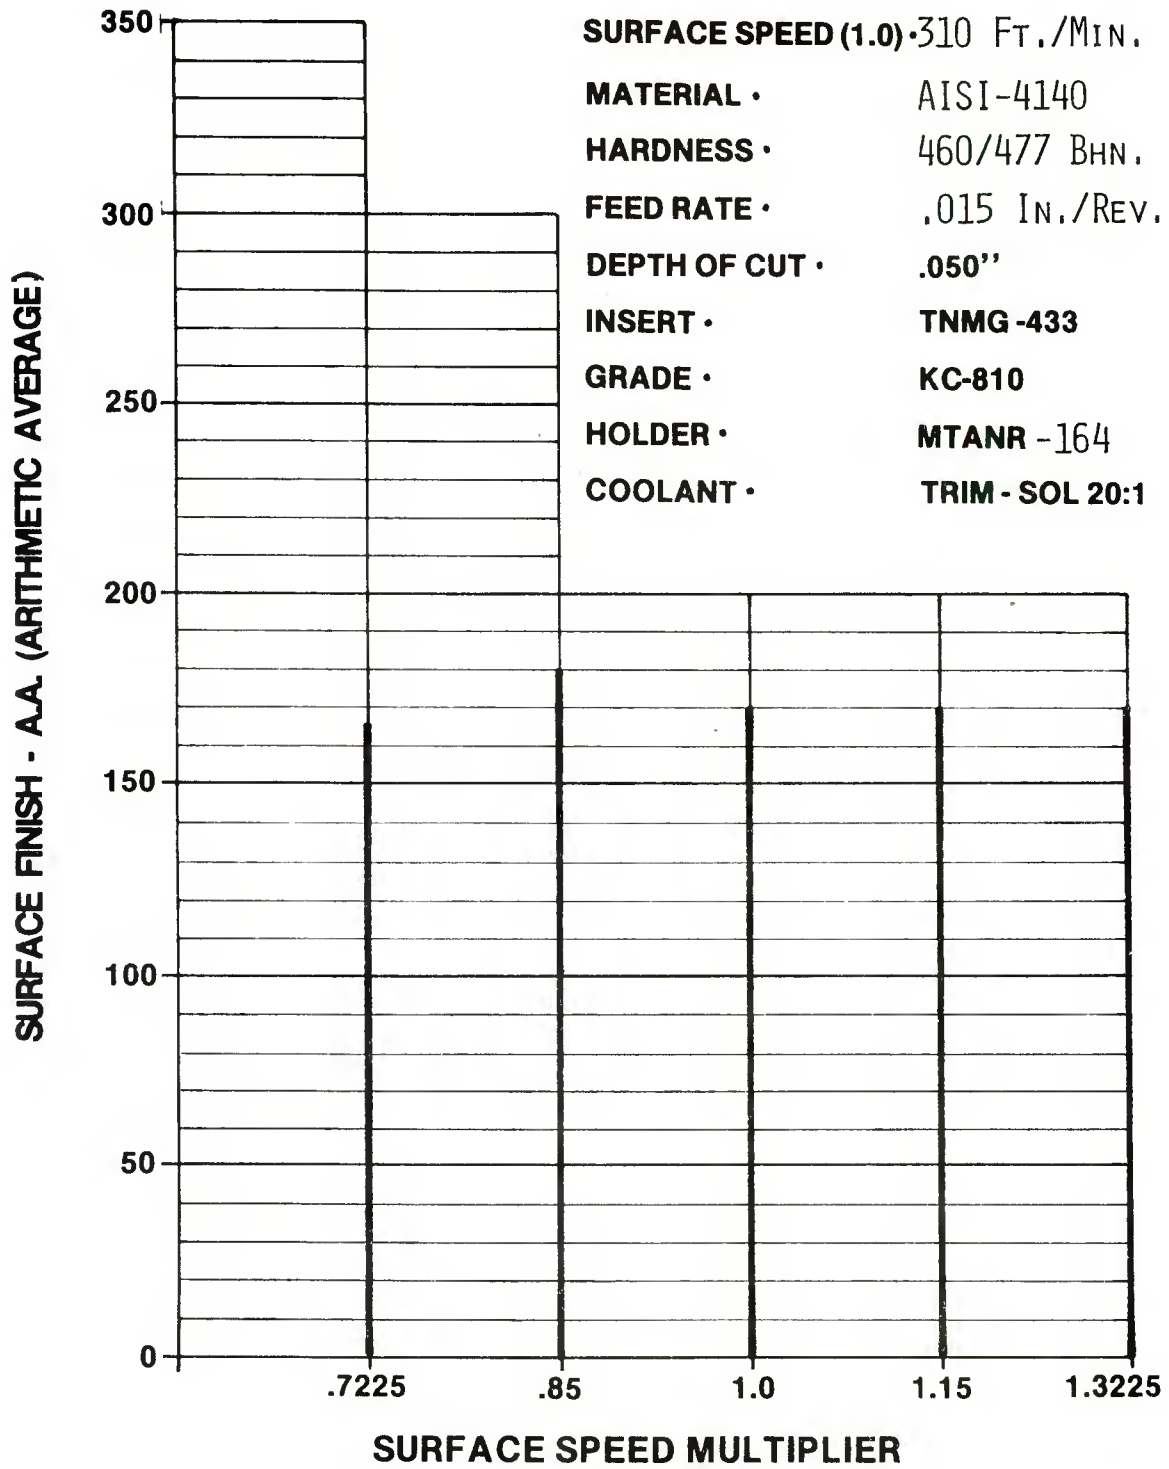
SURFACE SPEED (1.0) · 310 FT./MIN.
MATERIAL · AISI-4140
HARDNESS · 460/477 BHN.
FEED RATE · .015 IN./REV.
DEPTH OF CUT · .050''
INSERT · TNMG -433
GRADE · KC-810
HOLDER · MTANR -164
COOLANT · TRIM - SOL 20:1

SURFACE FINISH - A.A. (ARITHMETIC AVERAGE)

350
300
250
200
150
100
50
0

.7225
.85
1.0
1.15
1.3225

SURFACE SPEED MULTIPLIER